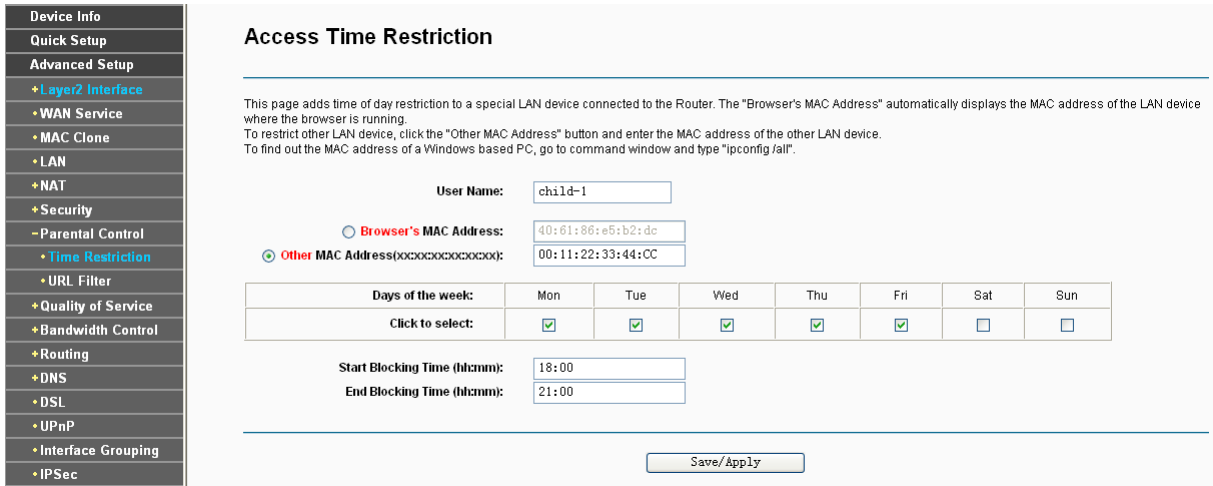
Device Info
Quick Setup
Advanced Setup
+Layer2 Interface
•WAN Service
•MAC Clone
•LAN
+NAT
+Security
−Parental Control
•Time Restriction
•URL Filter
+Quality of Service
+Bandwidth Control
+Routing
+DNS
•DSL
•UPnP
•Interface Grouping
•IPSec

Access Time Restriction

This page adds time of day restriction to a special LAN device connected to the Router. The "Browser's MAC Address" automatically displays the MAC address of the LAN device where the browser is running.
To restrict other LAN device, click the "Other MAC Address" button and enter the MAC address of the other LAN device.
To find out the MAC address of a Windows based PC, go to command window and type "ipconfig /all".

User Name: child-1

Browser's MAC Address: 40:61:86:e5:b2:dc
Other MAC Address(xx:xx:xx:xx:xx:xx): 00:11:22:33:44:CC

| Days of the week: | Mon | Tue | Wed | Thu | Fri | Sat | Sun |
|---|---|---|---|---|---|---|---|
| Click to select: | ☑ | ☑ | ☑ | ☑ | ☑ | ☐ | ☐ |

Start Blocking Time (hh:mm): 18:00
End Blocking Time (hh:mm): 21:00

Save/Apply